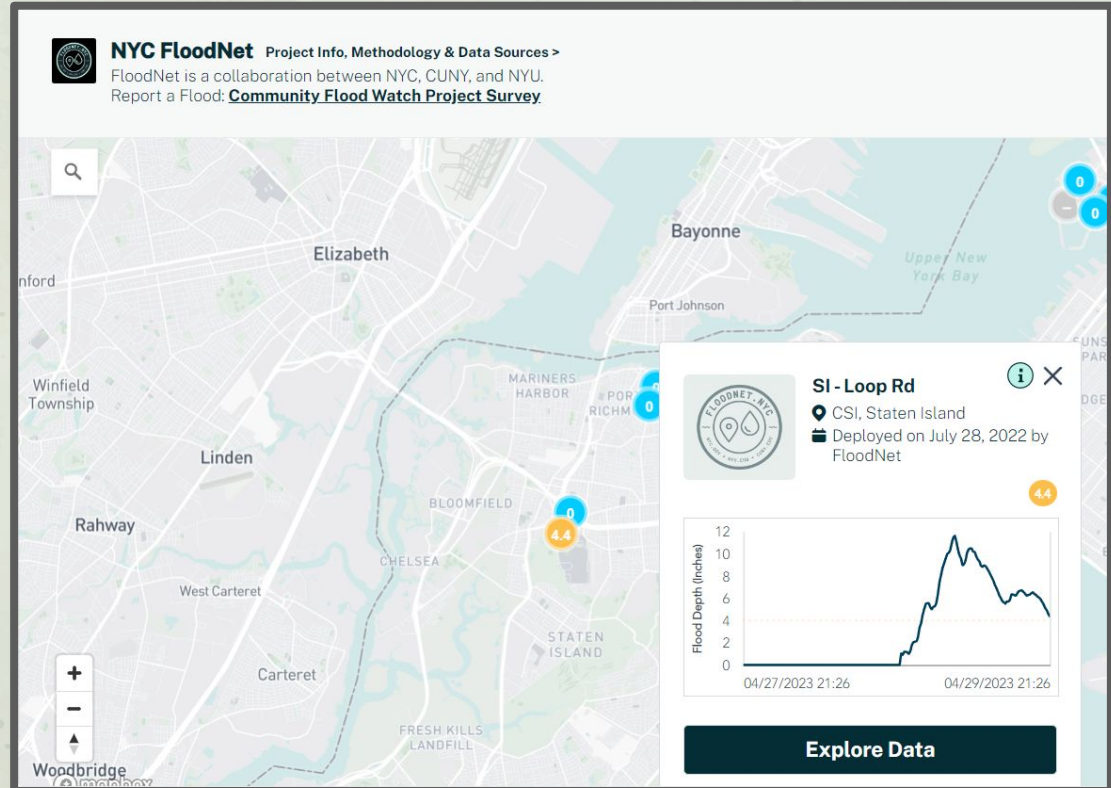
NYC FloodNet Project Info, Methodology & Data Sources >
FloodNet is a collaboration between NYC, CUNY, and NYU.
Report a Flood: Community Flood Watch Project Survey

0
0
Bayonne
Upper New York Bay
Elizabeth
nford
Port Johnson
Winfield Township
MARINERS HARBOR
PORT RICHM
0
Linden
BLOOMFIELD
0
4.4
Rahway
CHELSEA
West Carteret
STATEN ISLAND
Carteret
FRESH KILLS LANDFILL
Woodbridge
+
−

SI - Loop Rd
CSI, Staten Island
Deployed on July 28, 2022 by FloodNet
4.4
Flood Depth (Inches)
12
10
8
6
4
2
0
04/27/2023 21:26
04/29/2023 21:26
Explore Data